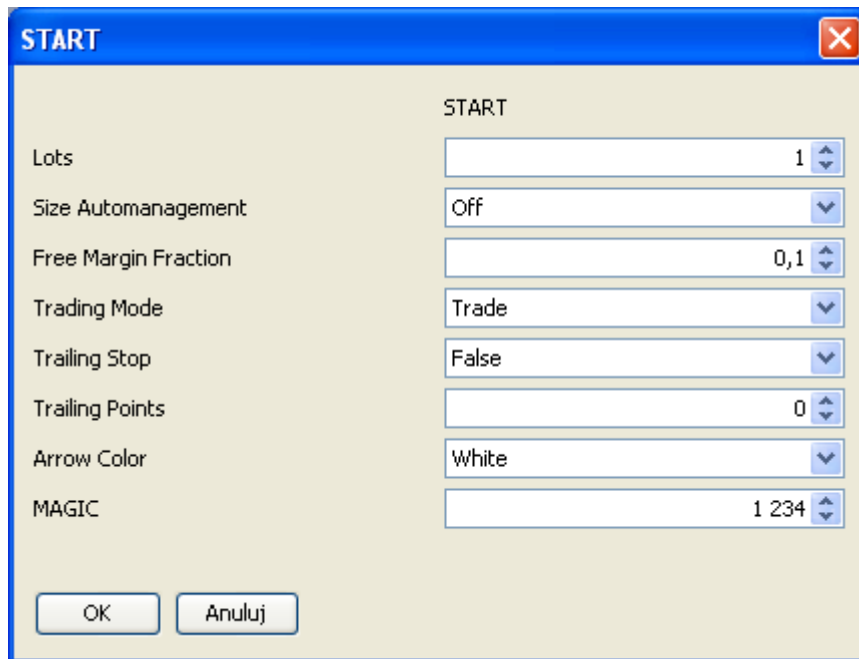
START

START

| | |
|---|---|
| Lots | 1 |
| Size Automanagement | Off |
| Free Margin Fraction | 0,1 |
| Trading Mode | Trade |
| Trailing Stop | False |
| Trailing Points | 0 |
| Arrow Color | White |
| MAGIC | 1 234 |

OK Anuluj